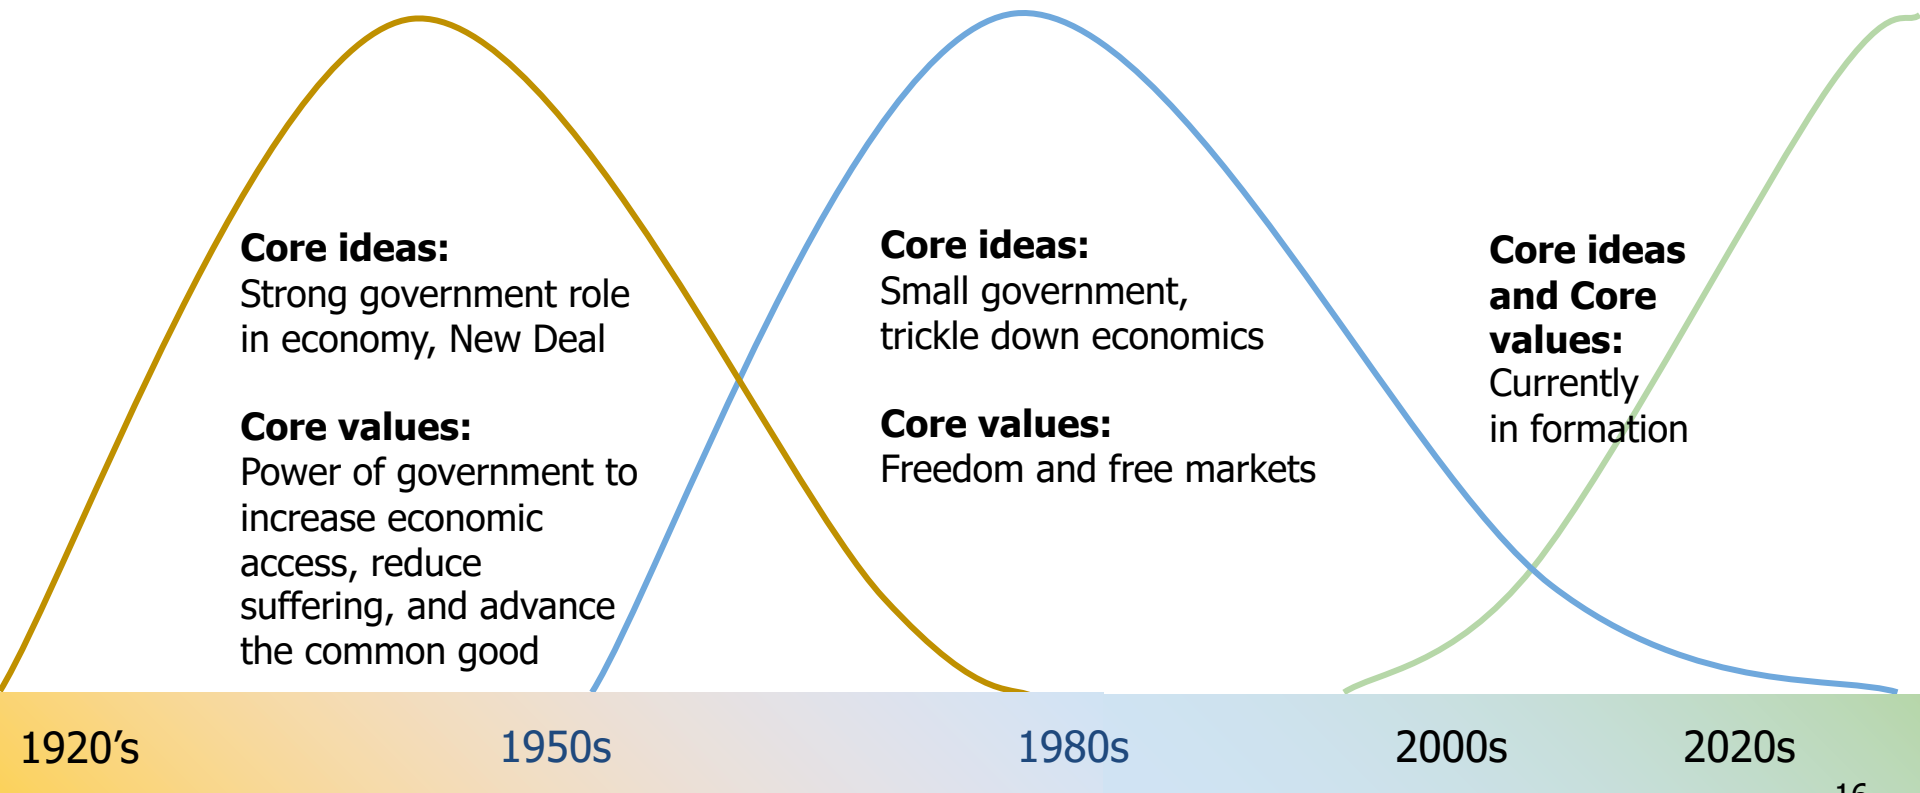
**Core ideas:**
Strong government role in economy, New Deal

**Core values:**
Power of government to increase economic access, reduce suffering, and advance the common good

**Core ideas:**
Small government, trickle down economics

**Core values:**
Freedom and free markets

**Core ideas and Core values:**
Currently in formation

1920’s 1950s 1980s 2000s 2020s

16